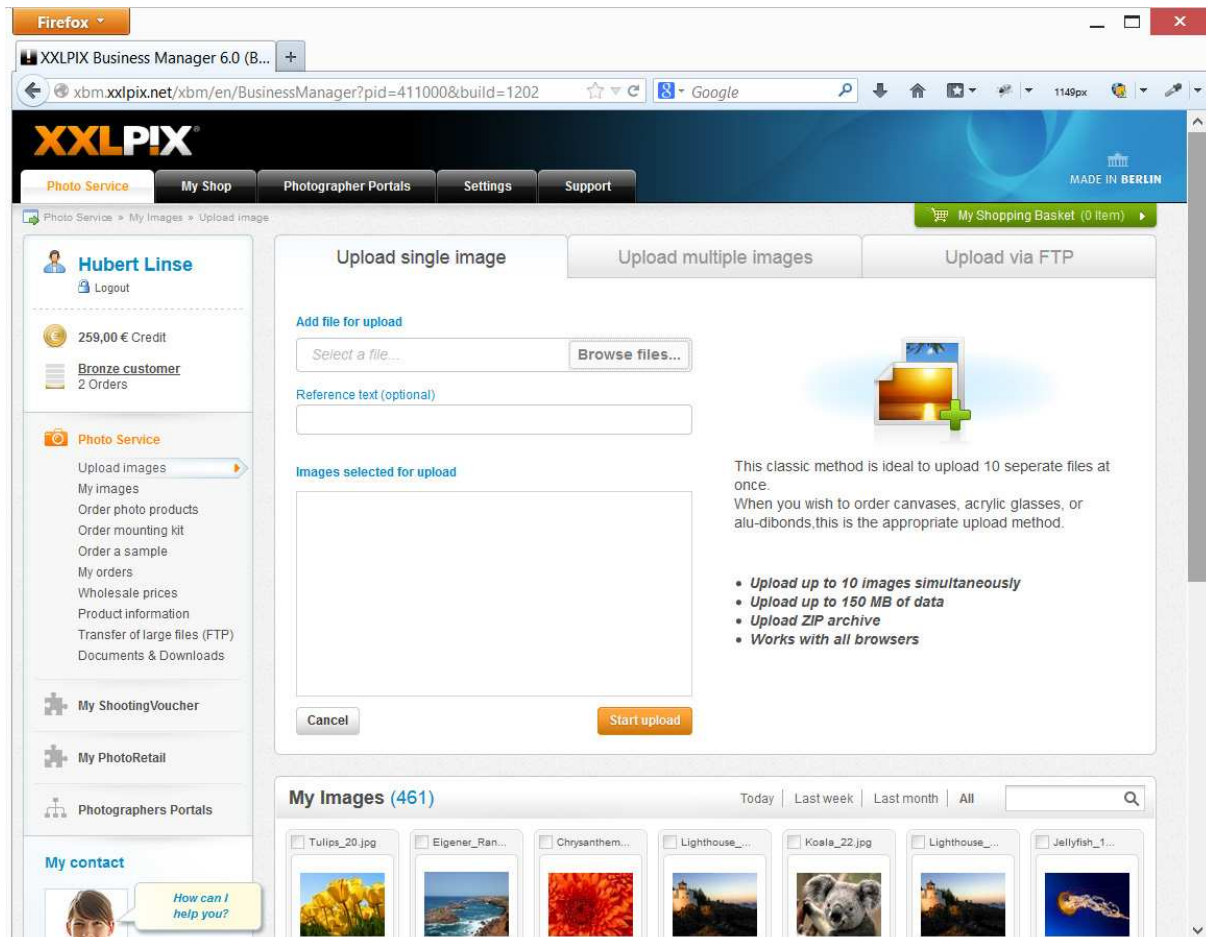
Firefox

XXLPIX Business Manager 6.0 (B... +

xbm.xxlpix.net/xbm/en/BusinessManager?pid=411000&build=1202

Google

1149px

XXLPIX

Photo Service | My Shop | Photographer Portals | Settings | Support

MADE IN BERLIN

Photo Service » My Images » Upload image

My Shopping Basket (0 Item)

Hubert Linse
Logout

259,00 € Credit

Bronze customer
2 Orders

Photo Service
Upload images
My images
Order photo products
Order mounting kit
Order a sample
My orders
Wholesale prices
Product information
Transfer of large files (FTP)
Documents & Downloads

My ShootingVoucher

My PhotoRetail

Photographers Portals

My contact

How can I help you?

Upload single image | Upload multiple images | Upload via FTP

Add file for upload

Select a file...

Browse files...

Reference text (optional)

Images selected for upload

Cancel

Start upload

This classic method is ideal to upload 10 seperate files at once.
When you wish to order canvases, acrylic glasses, or alu-dibonds,this is the appropriate upload method.

• Upload up to 10 images simultaneously
• Upload up to 150 MB of data
• Upload ZIP archive
• Works with all browsers

My Images (461)

Today | Last week | Last month | All

Tulips_20.jpg | Eigener_Ran... | Chrysanthem... | Lighthouse_... | Koala_22.jpg | Lighthouse_... | Jellyfish_1...